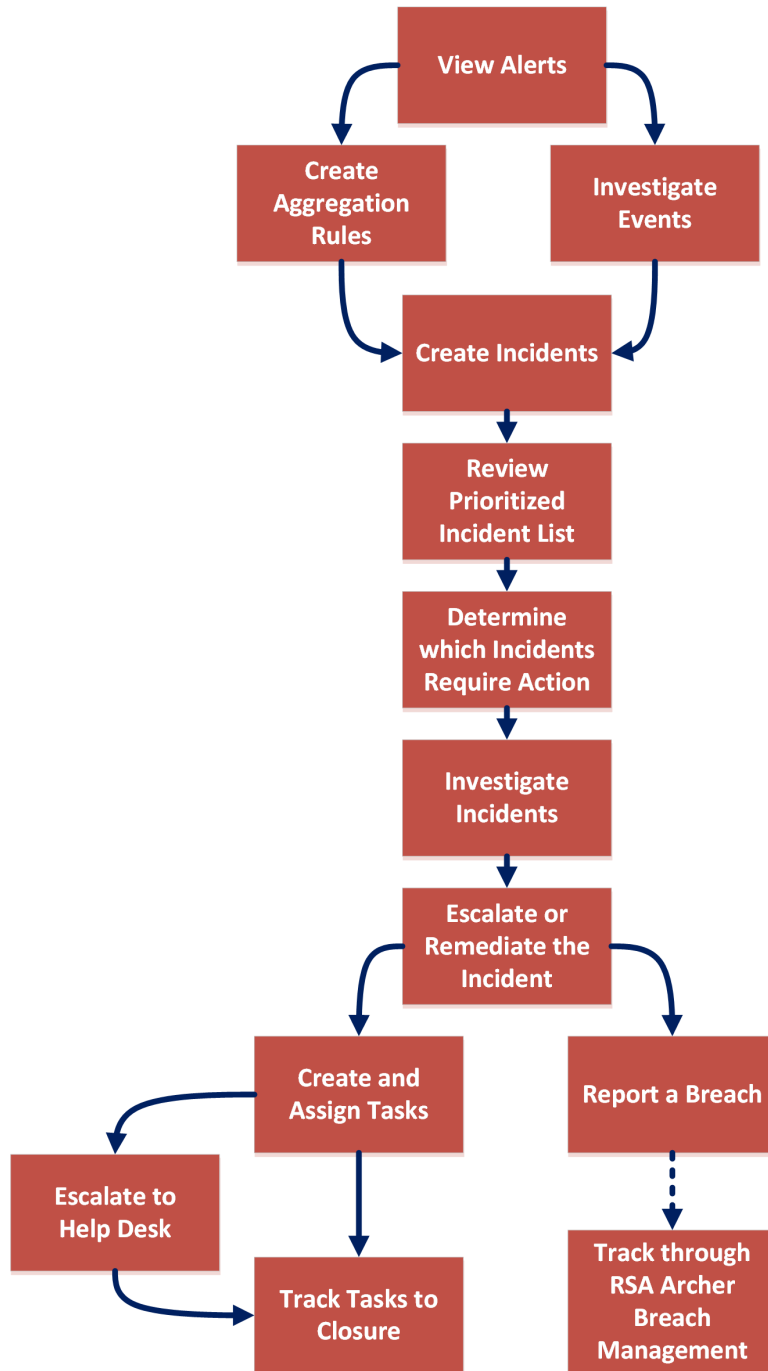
View Alerts

Create Aggregation Rules

Investigate Events

Create Incidents

Review Prioritized Incident List

Determine which Incidents Require Action

Investigate Incidents

Escalate or Remediate the Incident

Create and Assign Tasks

Report a Breach

Escalate to Help Desk

Track Tasks to Closure

Track through RSA Archer Breach Management